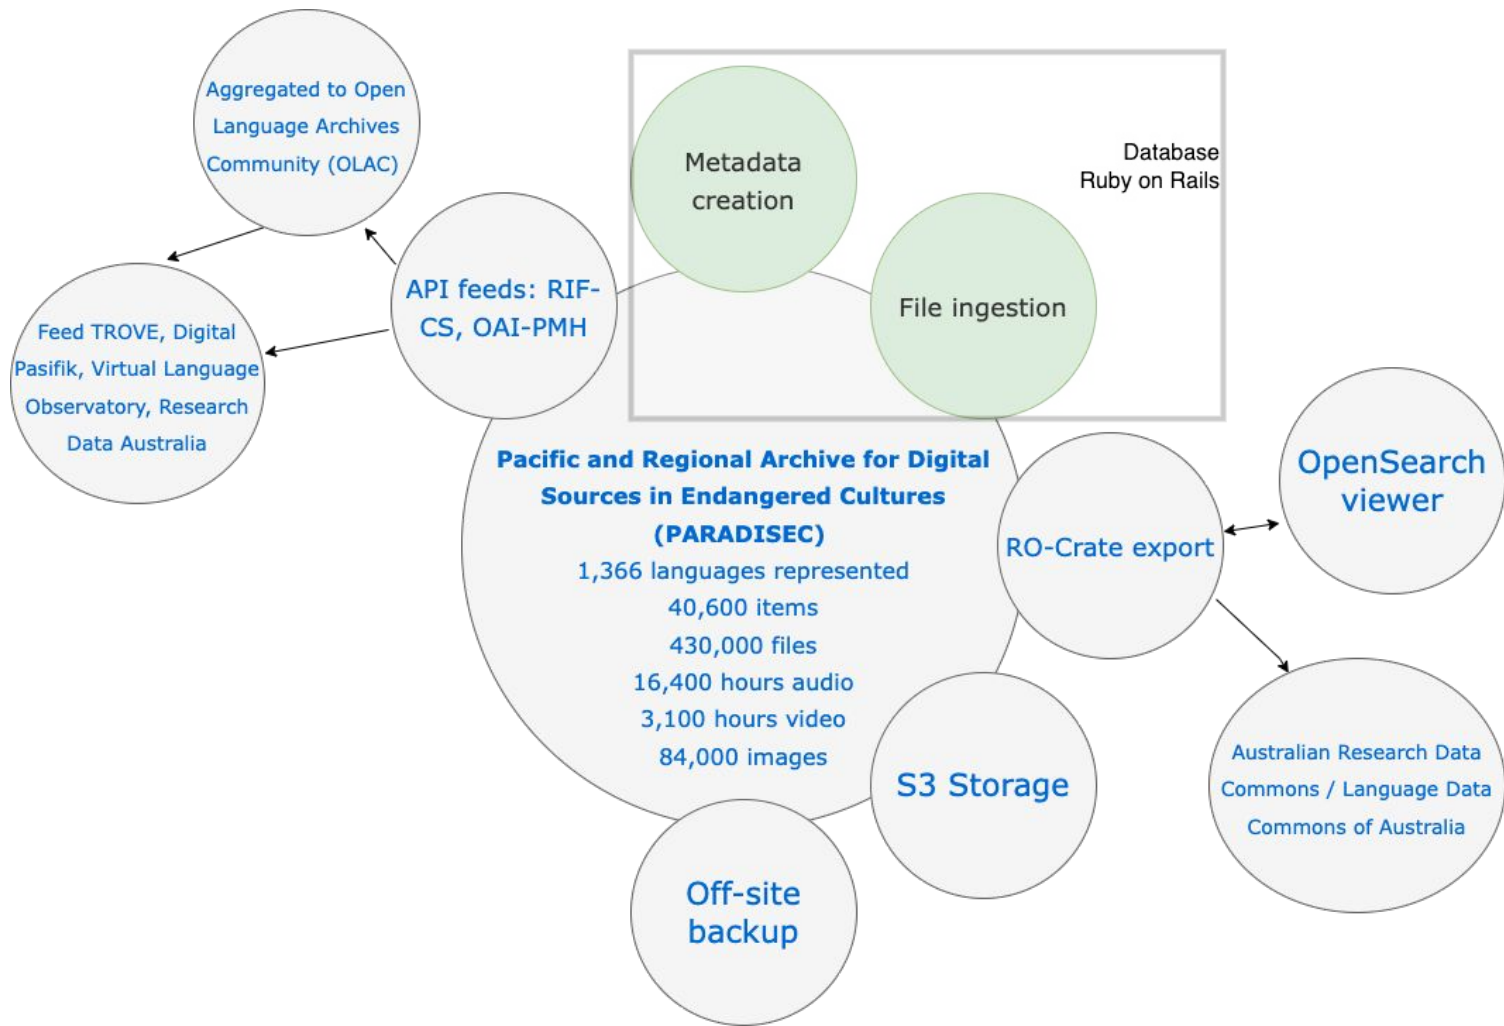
Aggregated to Open Language Archives Community (OLAC)

Metadata creation

Database
Ruby on Rails

File ingestion

API feeds: RIF-CS, OAI-PMH

Feed TROVE, Digital Pasifik, Virtual Language Observatory, Research Data Australia

Pacific and Regional Archive for Digital Sources in Endangered Cultures (PARADISEC)
1,366 languages represented
40,600 items
430,000 files
16,400 hours audio
3,100 hours video
84,000 images

RO-Crate export

OpenSearch viewer

Australian Research Data Commons / Language Data Commons of Australia

S3 Storage

Off-site backup